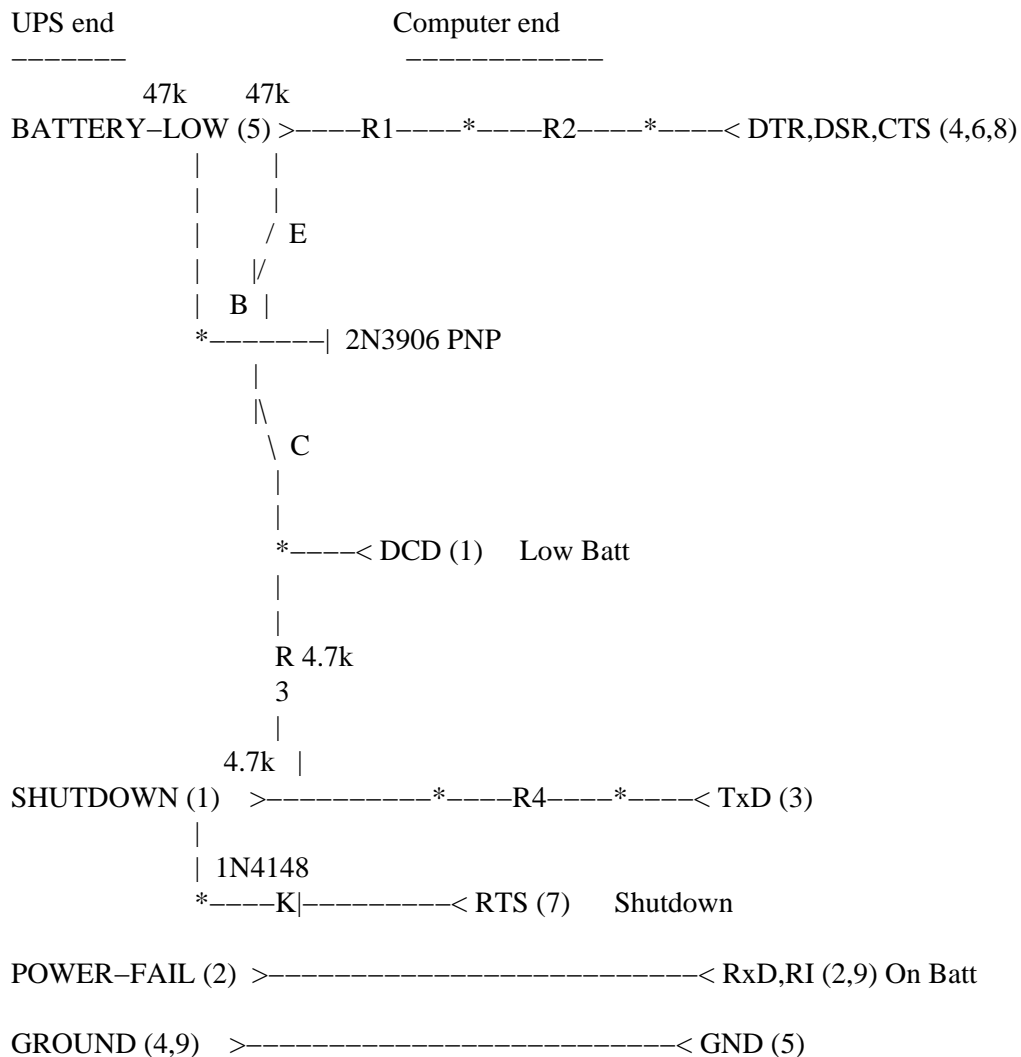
UPS end Computer end
------- ------------

47k 47k
BATTERY-LOW (5) >----R1----*----R2----*----< DTR,DSR,CTS (4,6,8)

/ E
|/
B |
*-------| 2N3906 PNP

|\
\ C

*----< DCD (1) Low Batt

R 4.7k
3

4.7k |
SHUTDOWN (1) >----------*----R4----*----< TxD (3)

| 1N4148
*----K|---------< RTS (7) Shutdown

POWER-FAIL (2) >-------------------------< RxD,RI (2,9) On Batt

GROUND (4,9) >-------------------------< GND (5)